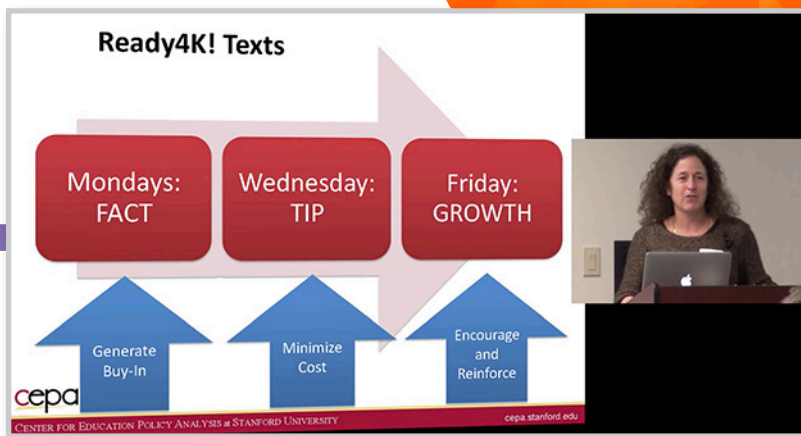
Ready4K! Texts

Mondays: FACT

Wednesday: TIP

Friday: GROWTH

Generate Buy-In

Minimize Cost

Encourage and Reinforce

cepa

Center for Education Policy Analysis at Stanford University

cepa.stanford.edu